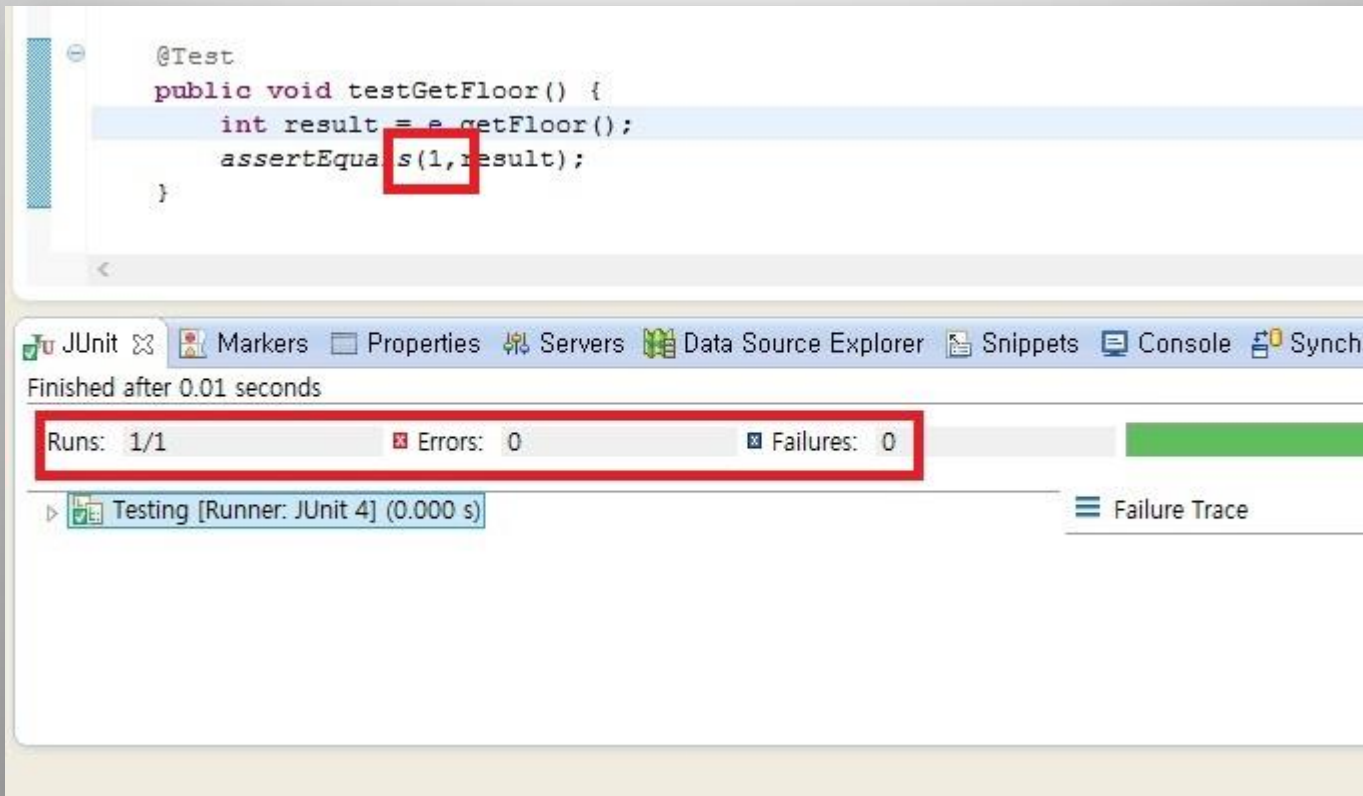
@Test
public void testGetFloor() {
    int result = e.getFloor();
    assertEquals(1,result);
}

JUnit Markers Properties Servers Data Source Explorer Snippets Console Synch

Finished after 0.01 seconds

Runs: 1/1 Errors: 0 Failures: 0

Testing [Runner: JUnit 4] (0.000 s)

Failure Trace